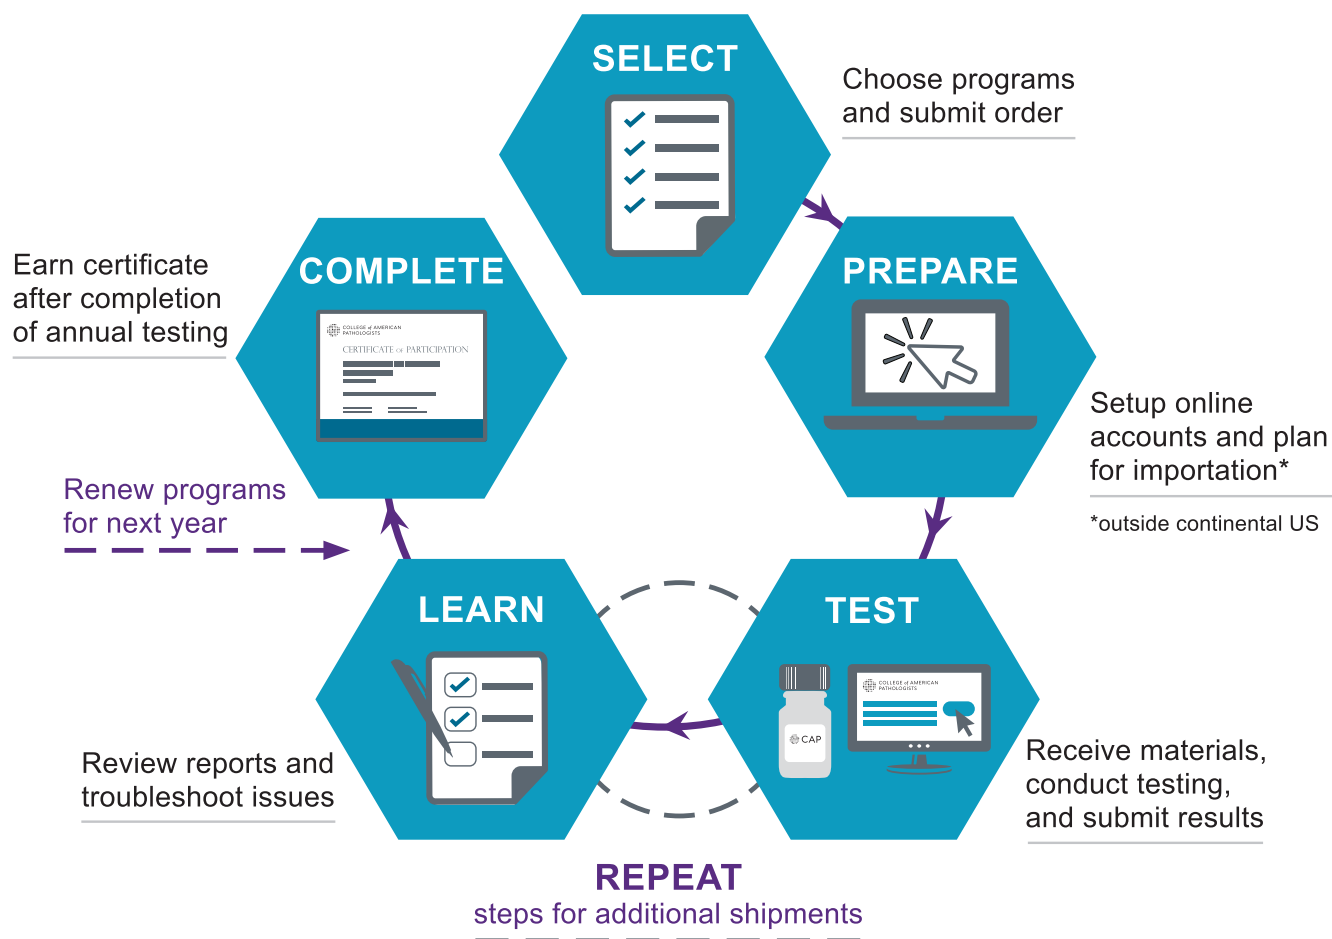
SELECT

Choose programs and submit order

PREPARE

Setup online accounts and plan for importation*

*outside continental US

TEST

COLLEGE of AMERICAN PATHOLOGISTS

CAP

Receive materials, conduct testing, and submit results

LEARN

Review reports and troubleshoot issues

COMPLETE

COLLEGE of AMERICAN PATHOLOGISTS

CERTIFICATE of PARTICIPATION

Earn certificate after completion of annual testing

Renew programs for next year

REPEAT
steps for additional shipments